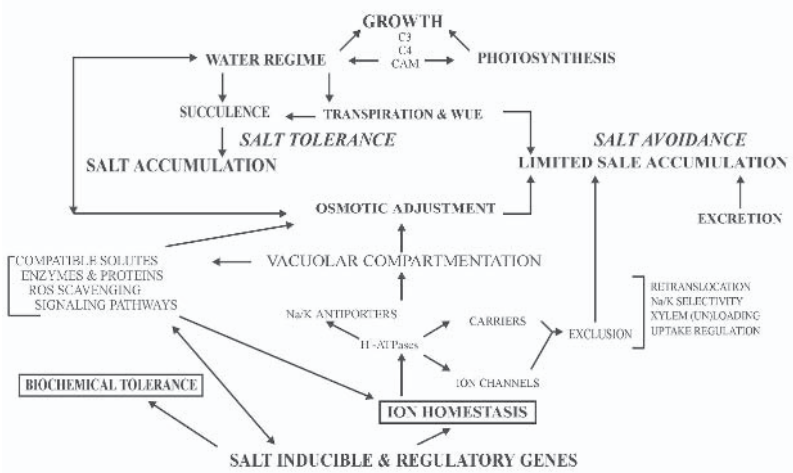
GROWTH

C3
C4
CAM

WATER REGIME

PHOTOSYNTHESIS

SUCCULENCE

TRANSPIRATION & WUE

SALT TOLERANCE

SALT AVOIDANCE

SALT ACCUMULATION

LIMITED SALE ACCUMULATION

OSMOTIC ADJUSTMENT

EXCRETION

COMPATIBLE SOLUTES
ENZYMES & PROTEINS
ROS SCAVENGING
SIGNALING PATHWAYS

VACUOLAR COMPARTMENTATION

Na/K ANTIPORTERS

CARRIERS

EXCLUSION

RETRANSLOCATION
Na/K SELECTIVITY
XYLEM (UN)LOADING
UPTAKE REGULATION

H-ATPases

ION CHANNELS

BIOCHEMICAL TOLERANCE

ION HOMESTASIS

SALT INDUCIBLE & REGULATORY GENES